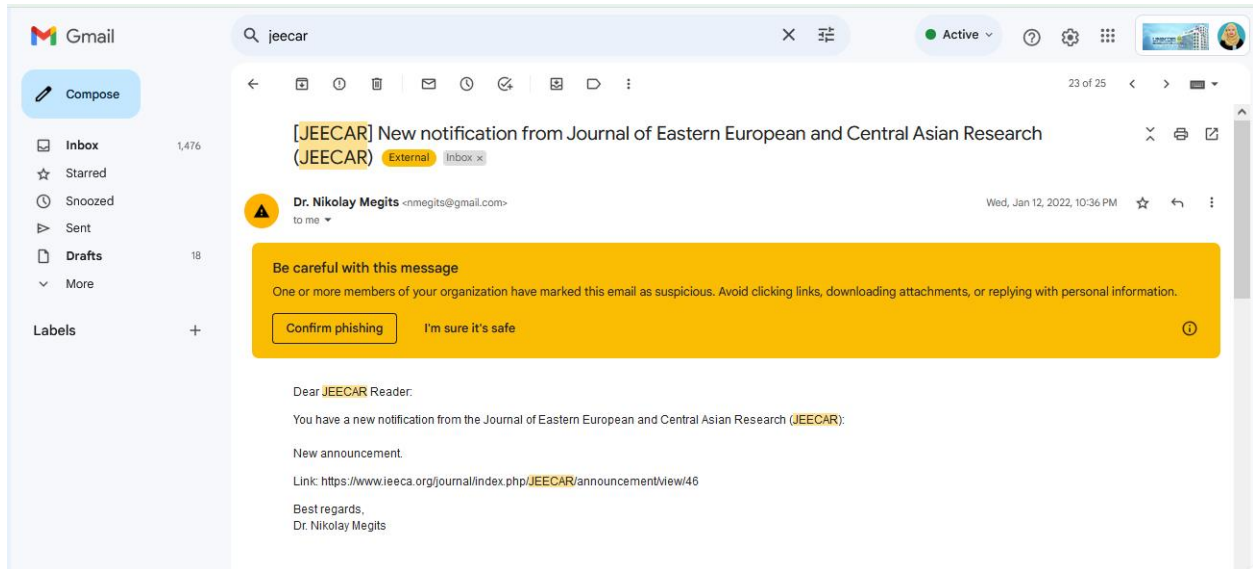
Gmail

jeecar

Active

Compose

Inbox 1,476
Starred
Snoozed
Sent
Drafts 18
More

Labels +

23 of 25

[JEECAR] New notification from Journal of Eastern European and Central Asian Research (JEECAR) External Inbox ×

Dr. Nikolay Megits <nmegits@gmail.com>
to me

Wed, Jan 12, 2022, 10:36 PM

Be careful with this message
One or more members of your organization have marked this email as suspicious. Avoid clicking links, downloading attachments, or replying with personal information.

Confirm phishing I'm sure it's safe

Dear JEECAR Reader:

You have a new notification from the Journal of Eastern European and Central Asian Research (JEECAR):

New announcement.

Link: https://www.ieeca.org/journal/index.php/JEECAR/announcement/view/46

Best regards,
Dr. Nikolay Megits